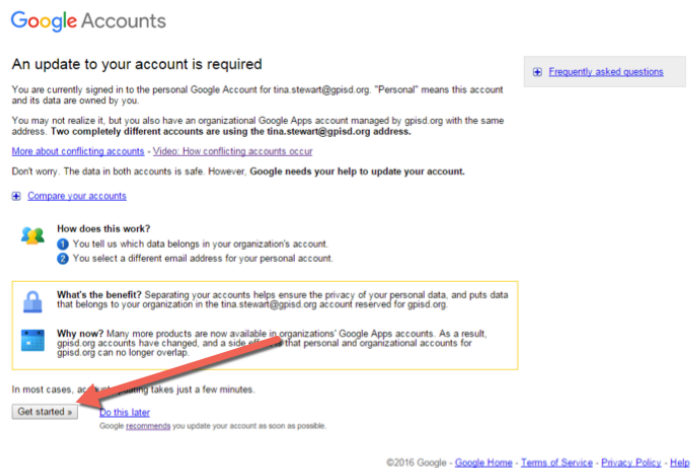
Google Accounts

An update to your account is required

You are currently signed in to the personal Google Account for tina.stewart@gpisd.org. "Personal" means this account and its data are owned by you.

You may not realize it, but you also have an organizational Google Apps account managed by gpisd.org with the same address. Two completely different accounts are using the tina.stewart@gpisd.org address.

More about conflicting accounts - Video: How conflicting accounts occur

Don't worry. The data in both accounts is safe. However, Google needs your help to update your account.

Compare your accounts

Frequently asked questions

How does this work?
1 You tell us which data belongs in your organization's account.
2 You select a different email address for your personal account.

What's the benefit? Separating your accounts helps ensure the privacy of your personal data, and puts data that belongs to your organization in the tina.stewart@gpisd.org account reserved for gpisd.org.

Why now? Many more products are now available in organizations' Google Apps accounts. As a result, gpisd.org accounts have changed, and a side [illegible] that personal and organizational accounts for gpisd.org can no longer overlap.

In most cases, acc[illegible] takes just a few minutes.

Get started »

Do this later

Google recommends you update your account as soon as possible.

©2016 Google - Google Home - Terms of Service - Privacy Policy - Help